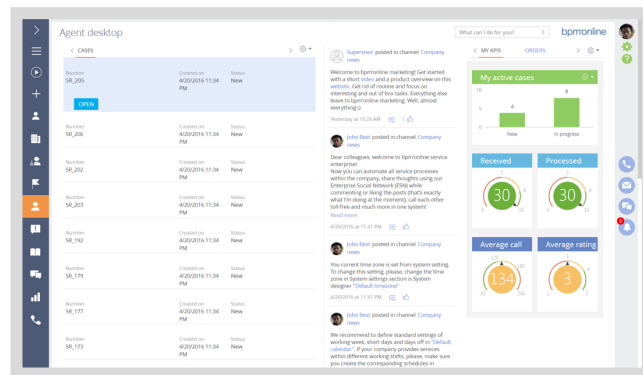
Agent desktop

What can I do for you?

bpmonline

< CASES

| Number | Created on | Status |
|---|---|---|
| SR_205 | 4/20/2016 11:34 PM | New |
| SR_206 | 4/20/2016 11:34 PM | New |
| SR_202 | 4/20/2016 11:34 PM | New |
| SR_203 | 4/20/2016 11:34 PM | New |
| SR_192 | 4/20/2016 11:34 PM | New |
| SR_179 | 4/20/2016 11:34 PM | New |
| SR_177 | 4/20/2016 11:34 PM | New |
| SR_173 | 4/20/2016 11:34 PM | New |

OPEN

Supervisor posted in channel Company news

Welcome to bpm'online marketing! Get started with a short video and a product overview on this website. Get rid of routine and focus on interesting and out of box tasks. Everything else leave to bpm'online marketing. Well, almost everything ☺

Yesterday at 10:20 AM 1

John Best posted in channel Company news

Dear colleagues, welcome to bpm'online service enterprise!
Now you can automate all service processes within the company, share thoughts using our Enterprise Social Network (ESN) while commenting or liking the posts (that's exactly what I'm doing at the moment), call each other toll-free and much more in one system!
Read more

4/20/2016 at 11:41 PM

John Best posted in channel Company news

You current time zone is set from system setting. To change this setting, please, change the time zone in System settings section is System designer "Default timezone"

4/20/2016 at 11:41 PM

John Best posted in channel Company news

We recommend to define standard settings of working week, short days and days off in "Default calendar". If your company provides services within different working shifts, please, make sure you create the corresponding schedules in

< MY KPIS ORDERS >

My active cases

10
5
0
4
8
New
In progress

Received
30
0 50

Processed
30
0 50

Average call
134
0 240

Average rating
3
0 5